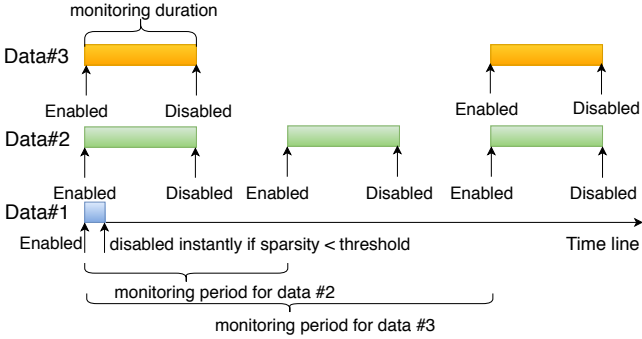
monitoring duration

Data#3

Enabled Disabled Enabled Disabled

Data#2

Enabled Disabled Enabled Disabled Enabled Disabled

Data#1

Enabled disabled instantly if sparsity < threshold

Time line

monitoring period for data #2

monitoring period for data #3